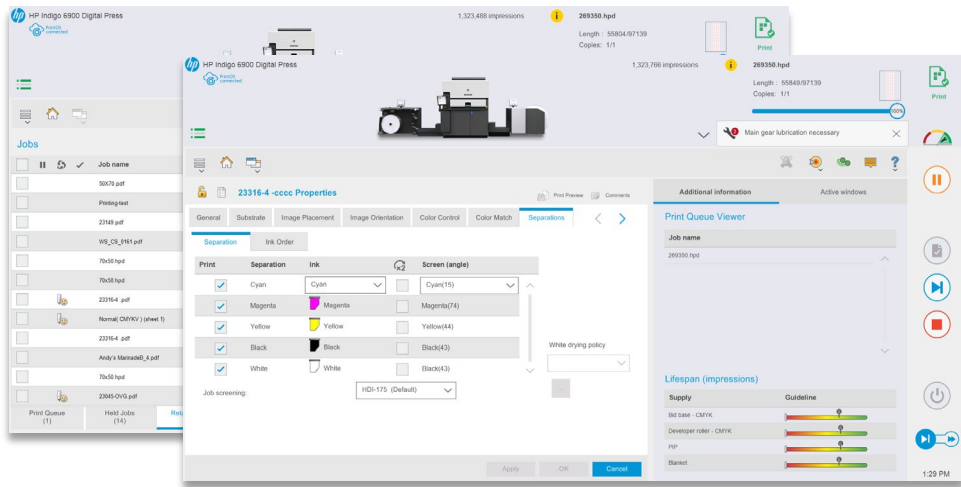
HP Indigo 6900 Digital Press
1,323,488 impressions
269350.hpd
Length : 55804/97139
Copies: 1/1
Print

Jobs
Job name
50X70.pdf
Printing-test
23149.pdf
WS_CS_0161.pdf
70x50.hpd
70x50.hpd
23316-4 .pdf
Normal( CMYKV ) (sheet 1)
23316-4 .pdf
Andy's MarinadeB_4.pdf
70x50.hpd
23045-OVG.pdf
Print Queue (1)
Held Jobs (14)

HP Indigo 6900 Digital Press
1,323,766 impressions
269350.hpd
Length : 55849/97139
Copies: 1/1
100%
Print
Main gear lubrication necessary

23316-4 -cccc Properties
Print Preview
Comments
General
Substrate
Image Placement
Image Orientation
Color Control
Color Match
Separations
Separation
Ink Order

| Print | Separation | Ink | | Screen (angle) |
|---|---|---|---|---|
| | Cyan | Cyan | | Cyan(15) |
| | Magenta | Magenta | | Magenta(74) |
| | Yellow | Yellow | | Yellow(44) |
| | Black | Black | | Black(43) |
| | White | White | | Black(43) |

White drying policy
Job screening:
HDI-175 (Default)
Apply
OK
Cancel

Additional information
Active windows
Print Queue Viewer
Job name
269350.hpd
Lifespan (impressions)
Supply
Guideline
Bid base - CMYK
Developer roller - CMYK
PIP
Blanket
1:29 PM